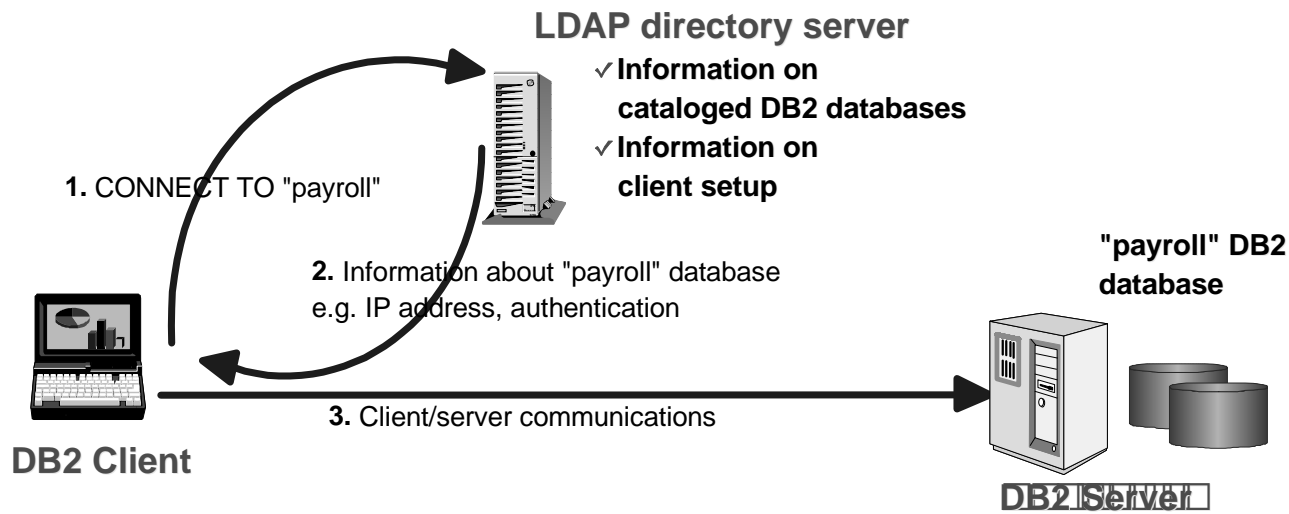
LDAP directory server

✓ Information on cataloged DB2 databases

✓ Information on client setup

1. CONNECT TO "payroll"

2. Information about "payroll" database e.g. IP address, authentication

"payroll" DB2 database

3. Client/server communications

DB2 Client

DB2 Server